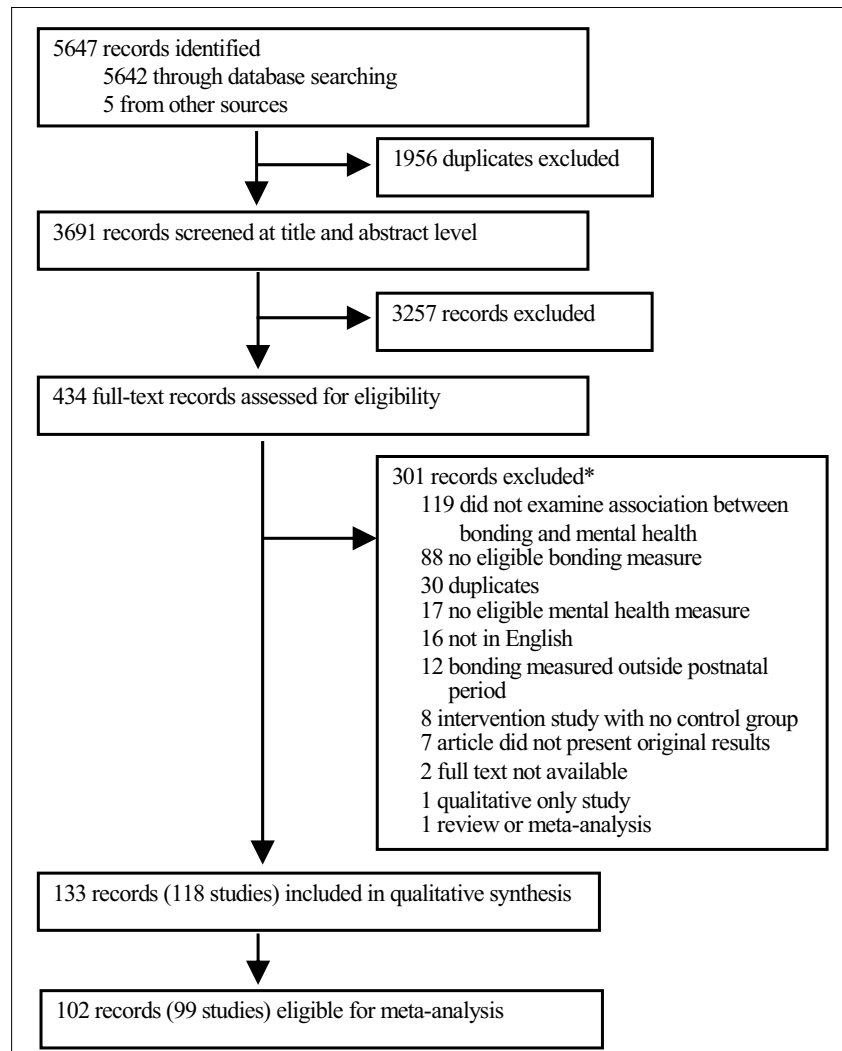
5647 records identified
5642 through database searching
5 from other sources

1956 duplicates excluded

3691 records screened at title and abstract level

3257 records excluded

434 full-text records assessed for eligibility

301 records excluded*
119 did not examine association between bonding and mental health
88 no eligible bonding measure
30 duplicates
17 no eligible mental health measure
16 not in English
12 bonding measured outside postnatal period
8 intervention study with no control group
7 article did not present original results
2 full text not available
1 qualitative only study
1 review or meta-analysis

133 records (118 studies) included in qualitative synthesis

102 records (99 studies) eligible for meta-analysis